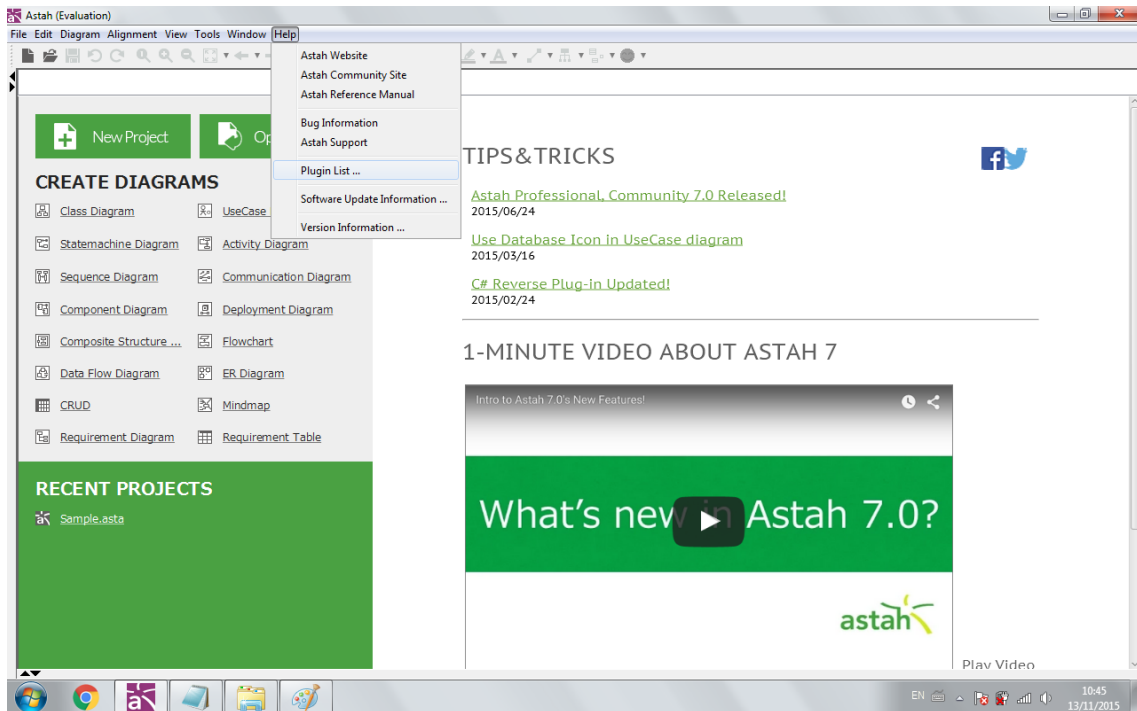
Astah (Evaluation)

File Edit Diagram Alignment View Tools Window Help

Astah Website
Astah Community Site
Astah Reference Manual

Bug Information
Astah Support

Plugin List ...

Software Update Information ...

Version Information ...

New Project

Op

CREATE DIAGRAMS

Class Diagram
UseCase
Statemachine Diagram
Activity Diagram
Sequence Diagram
Communication Diagram
Component Diagram
Deployment Diagram
Composite Structure ...
Flowchart
Data Flow Diagram
ER Diagram
CRUD
Mindmap
Requirement Diagram
Requirement Table

RECENT PROJECTS

Sample.asta

TIPS&TRICKS

Astah Professional, Community 7.0 Released!
2015/06/24

Use Database Icon in UseCase diagram
2015/03/16

C# Reverse Plug-in Updated!
2015/02/24

1-MINUTE VIDEO ABOUT ASTAH 7

Intro to Astah 7.0's New Features!

What's new in Astah 7.0?

astah

Play Video

EN

10:45
13/11/2015